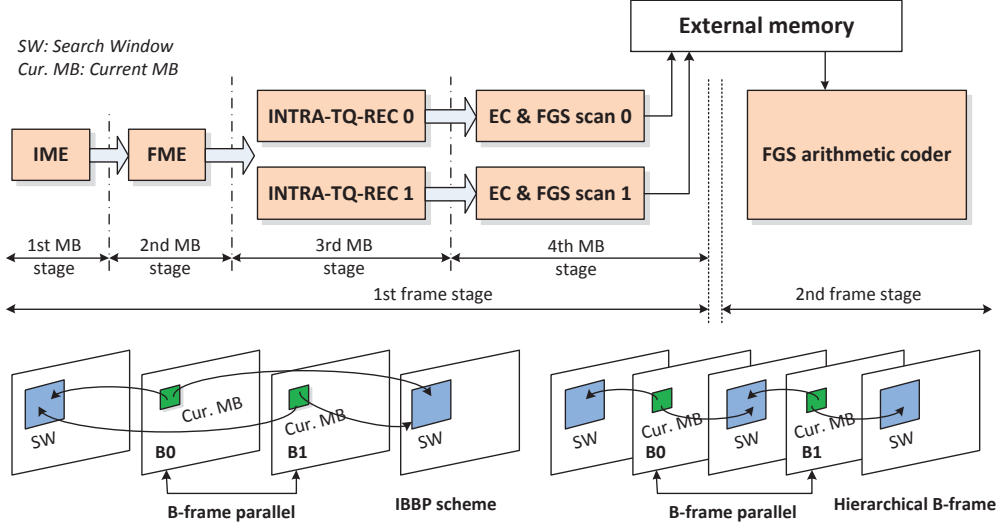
SW: Search Window
Cur. MB: Current MB

External memory

IME

FME

INTRA-TQ-REC 0

INTRA-TQ-REC 1

EC & FGS scan 0

EC & FGS scan 1

FGS arithmetic coder

1st MB stage

2nd MB stage

3rd MB stage

4th MB stage

1st frame stage

2nd frame stage

SW

Cur. MB

B0

Cur. MB

B1

SW

B-frame parallel

IBBP scheme

SW

Cur. MB

B0

SW

Cur. MB

B1

SW

B-frame parallel

Hierarchical B-frame